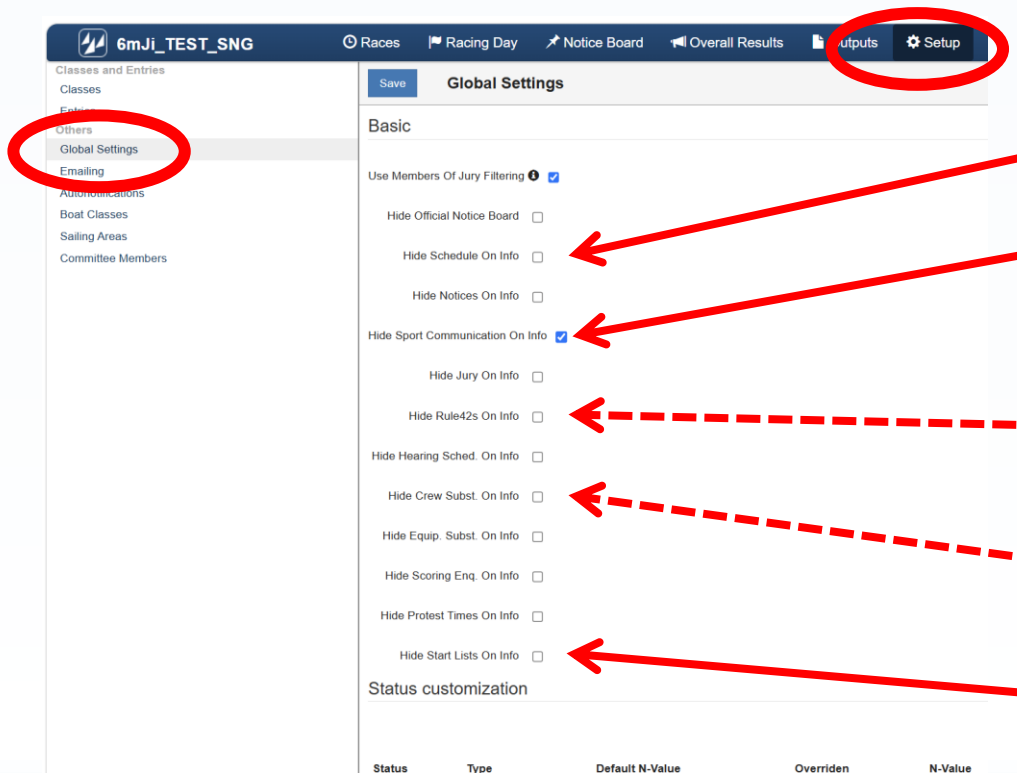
6mJi_TEST_SNG

Races Racing Day Notice Board Overall Results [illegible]utputs Setup

Classes and Entries
Classes
Entr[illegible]
Others
Global Settings
Emailing
Auto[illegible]otifications
Boat Classes
Sailing Areas
Committee Members

Save Global Settings

Basic

Use Members Of Jury Filtering

Hide Official Notice Board

Hide Schedule On Info

Hide Notices On Info

Hide Sport Communication On Info

Hide Jury On Info

Hide Rule42s On Info

Hide Hearing Sched. On Info

Hide Crew Subst. On Info

Hide Equip. Subst. On Info

Hide Scoring Enq. On Info

Hide Protest Times On Info

Hide Start Lists On Info

Status customization

| Status | Type | Default N-Value | Overriden | N-Value |